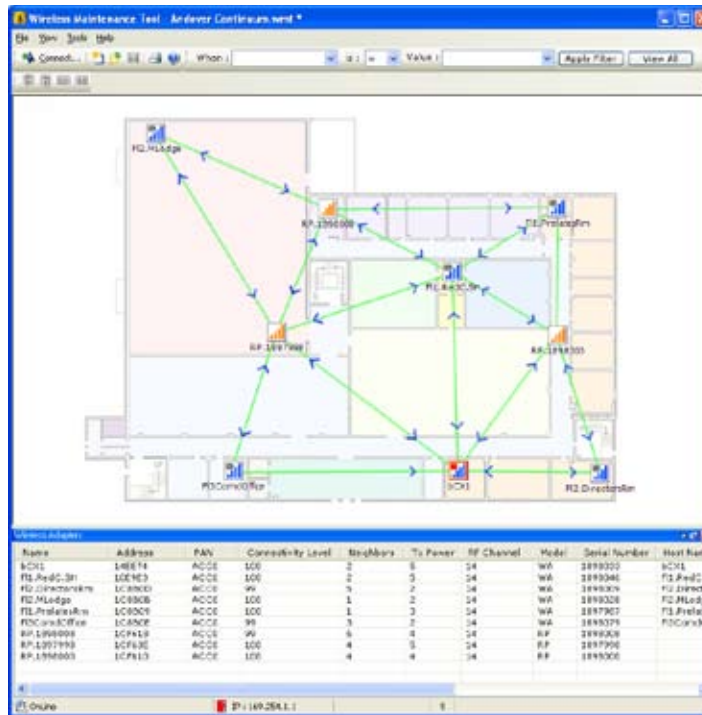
Wireless Maintenance Tool - Andover Continuum.wmt *

File View Tools Help

Connect... When : is : = Value : Apply Filter View All

F2.MLodge

RP.1898008

F1.PrelaleRm

F1.RedC.Sh

RP.1897998

RP.1898003

F3CorridOffice

bCX1

F2.DirectorsRm

Wireless Adapters

| Name | Address | PAN | Connectivity Level | Neighbors | Tx Power | RF Channel | Model | Serial Number | Host Nam |
|---|---|---|---|---|---|---|---|---|---|
| bCX1 | 14EE74 | ACCE | 100 | 5 | 5 | 14 | WA | 1898000 | bCX1 |
| F1.RedC.SH | 1CE9E3 | ACCE | 100 | 2 | 5 | 14 | WA | 1898046 | F1.RedC |
| F2.DirectorsRm | 1C8ADD | ACCE | 99 | 3 | 2 | 14 | WA | 1898009 | F2.Direct |
| F2.MLodge | 1C8ADB | ACCE | 100 | 1 | 2 | 14 | WA | 1898028 | F2.MLod |
| F1.PrelaleRm | 1C8AD9 | ACCE | 100 | 1 | 3 | 14 | WA | 1897907 | F1.Prela |
| F3CorridOffice | 1C8ADE | ACCE | 99 | 2 | 4 | 14 | WA | 1898379 | F3CorridO |
| RP.1898008 | 1CFA18 | ACCE | 99 | 6 | 4 | 14 | RP | 1898008 | |
| RP.1897998 | 1CFA3E | ACCE | 100 | 4 | 5 | 14 | RP | 1897998 | |
| RP.1898003 | 1CFA13 | ACCE | 100 | 4 | 4 | 14 | RP | 1898003 | |

Online IP : 169.254.1.1 5